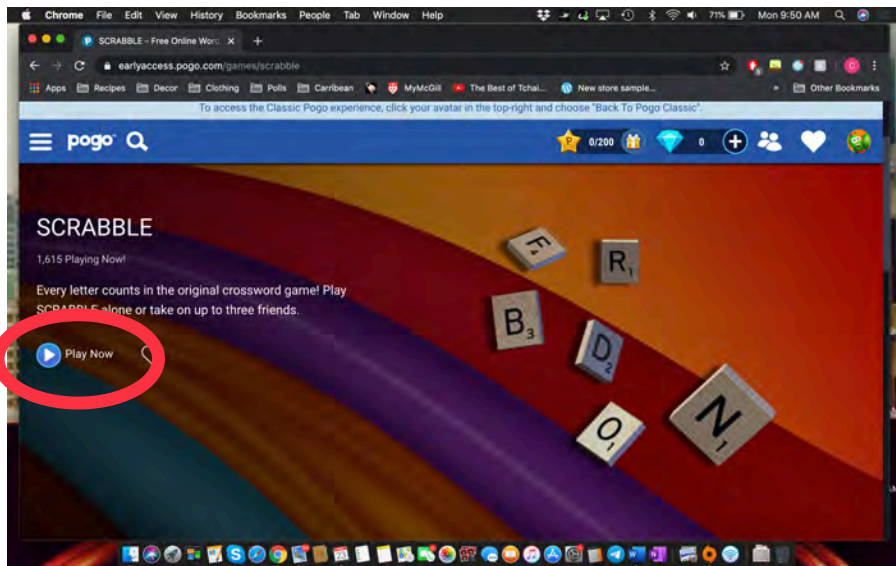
Chrome File Edit View History Bookmarks People Tab Window Help

71% Mon 9:50 AM

SCRABBLE – Free Online Word ×

earlyaccess.pogo.com/games/scrabble

Apps Recipes Decor Clothing Polls Carribean MyMcGill The Best of Tchai... New store sample... Other Bookmarks

To access the Classic Pogo experience, click your avatar in the top-right and choose "Back To Pogo Classic".

pogo

0/200 0

SCRABBLE

1,615 Playing Now!

Every letter counts in the original crossword game! Play SCRABBLE alone or take on up to three friends.

Play Now

F R B$_3$ D$_2$ O$_1$ N$_1$